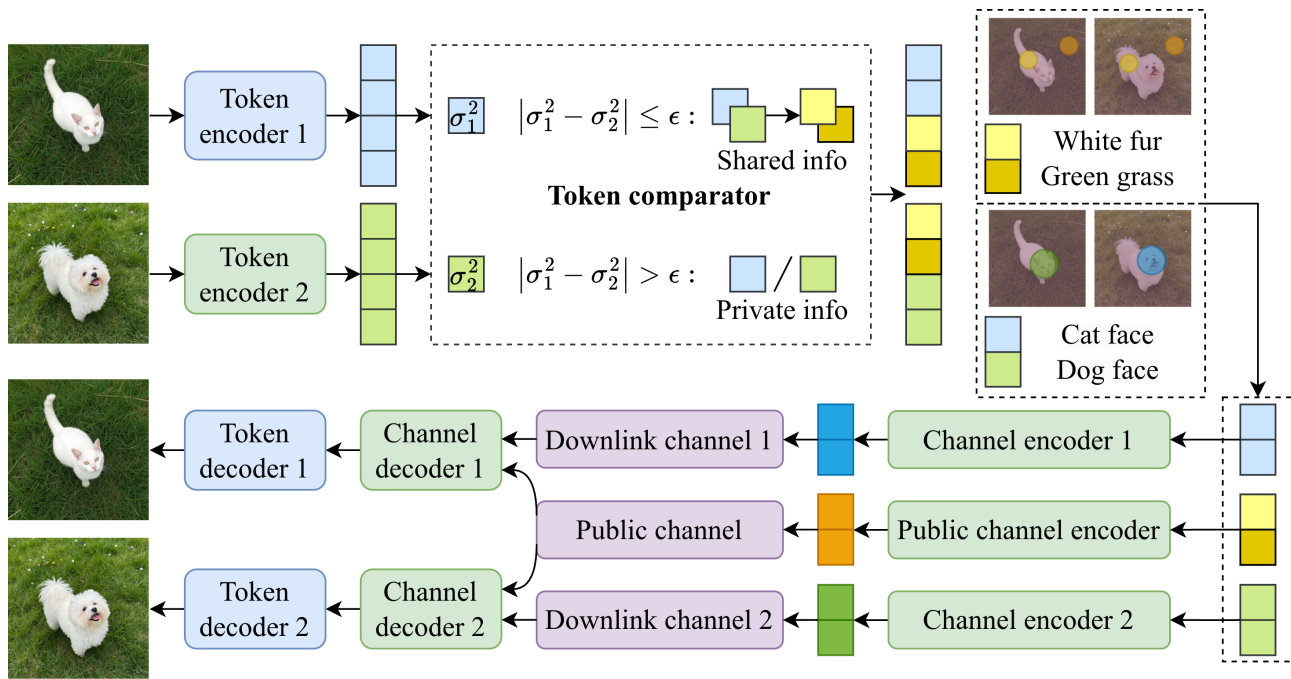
Token encoder 1

Token encoder 2

$\sigma_1^2$ $\left|\sigma_1^2 - \sigma_2^2\right| \leq \epsilon :$ Shared info

Token comparator

$\sigma_2^2$ $\left|\sigma_1^2 - \sigma_2^2\right| > \epsilon :$ / Private info

White fur
Green grass

Cat face
Dog face

Token decoder 1

Channel decoder 1

Downlink channel 1

Channel encoder 1

Public channel

Public channel encoder

Token decoder 2

Channel decoder 2

Downlink channel 2

Channel encoder 2